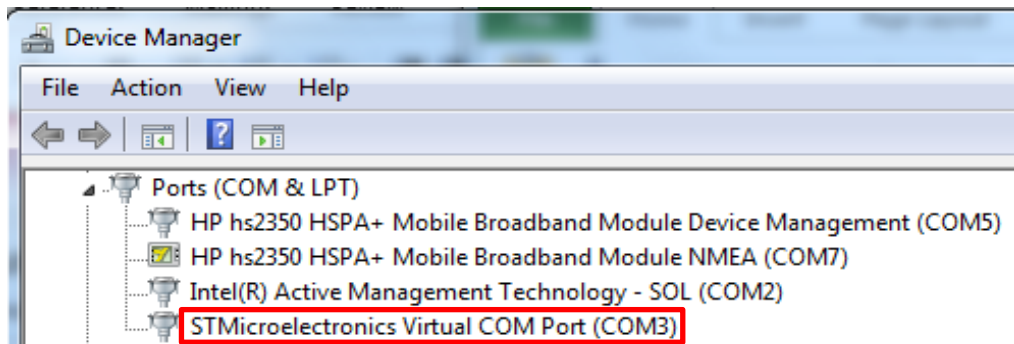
Device Manager

File Action View Help

Ports (COM & LPT)

HP hs2350 HSPA+ Mobile Broadband Module Device Management (COM5)

HP hs2350 HSPA+ Mobile Broadband Module NMEA (COM7)

Intel(R) Active Management Technology - SOL (COM2)

STMicroelectronics Virtual COM Port (COM3)